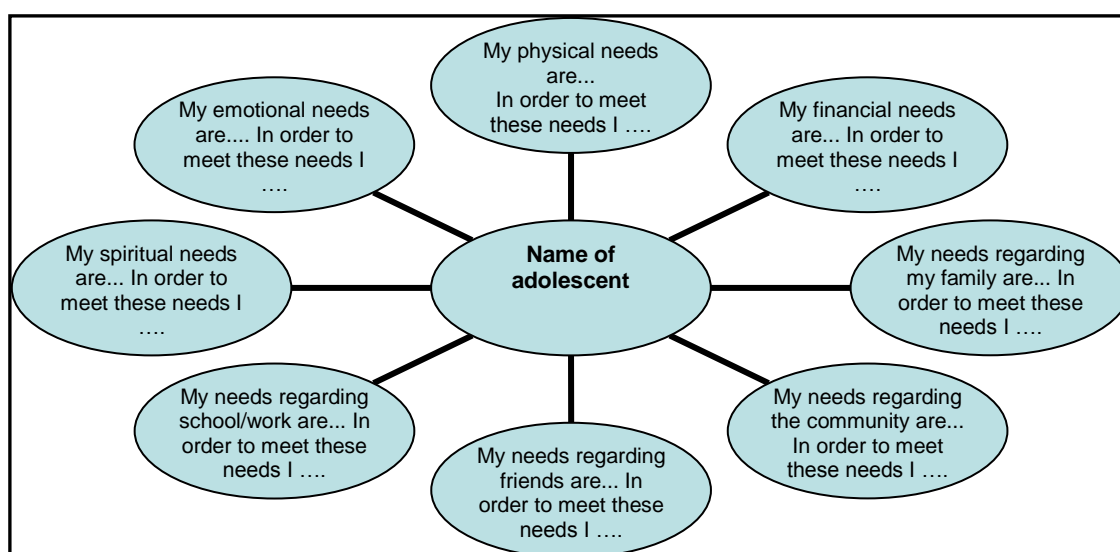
My physical needs are... In order to meet these needs I ….

My emotional needs are.... In order to meet these needs I ….

My financial needs are... In order to meet these needs I ….

My spiritual needs are... In order to meet these needs I ….

Name of adolescent

My needs regarding my family are... In order to meet these needs I ….

My needs regarding school/work are... In order to meet these needs I ….

My needs regarding the community are... In order to meet these needs I ….

My needs regarding friends are... In order to meet these needs I ….